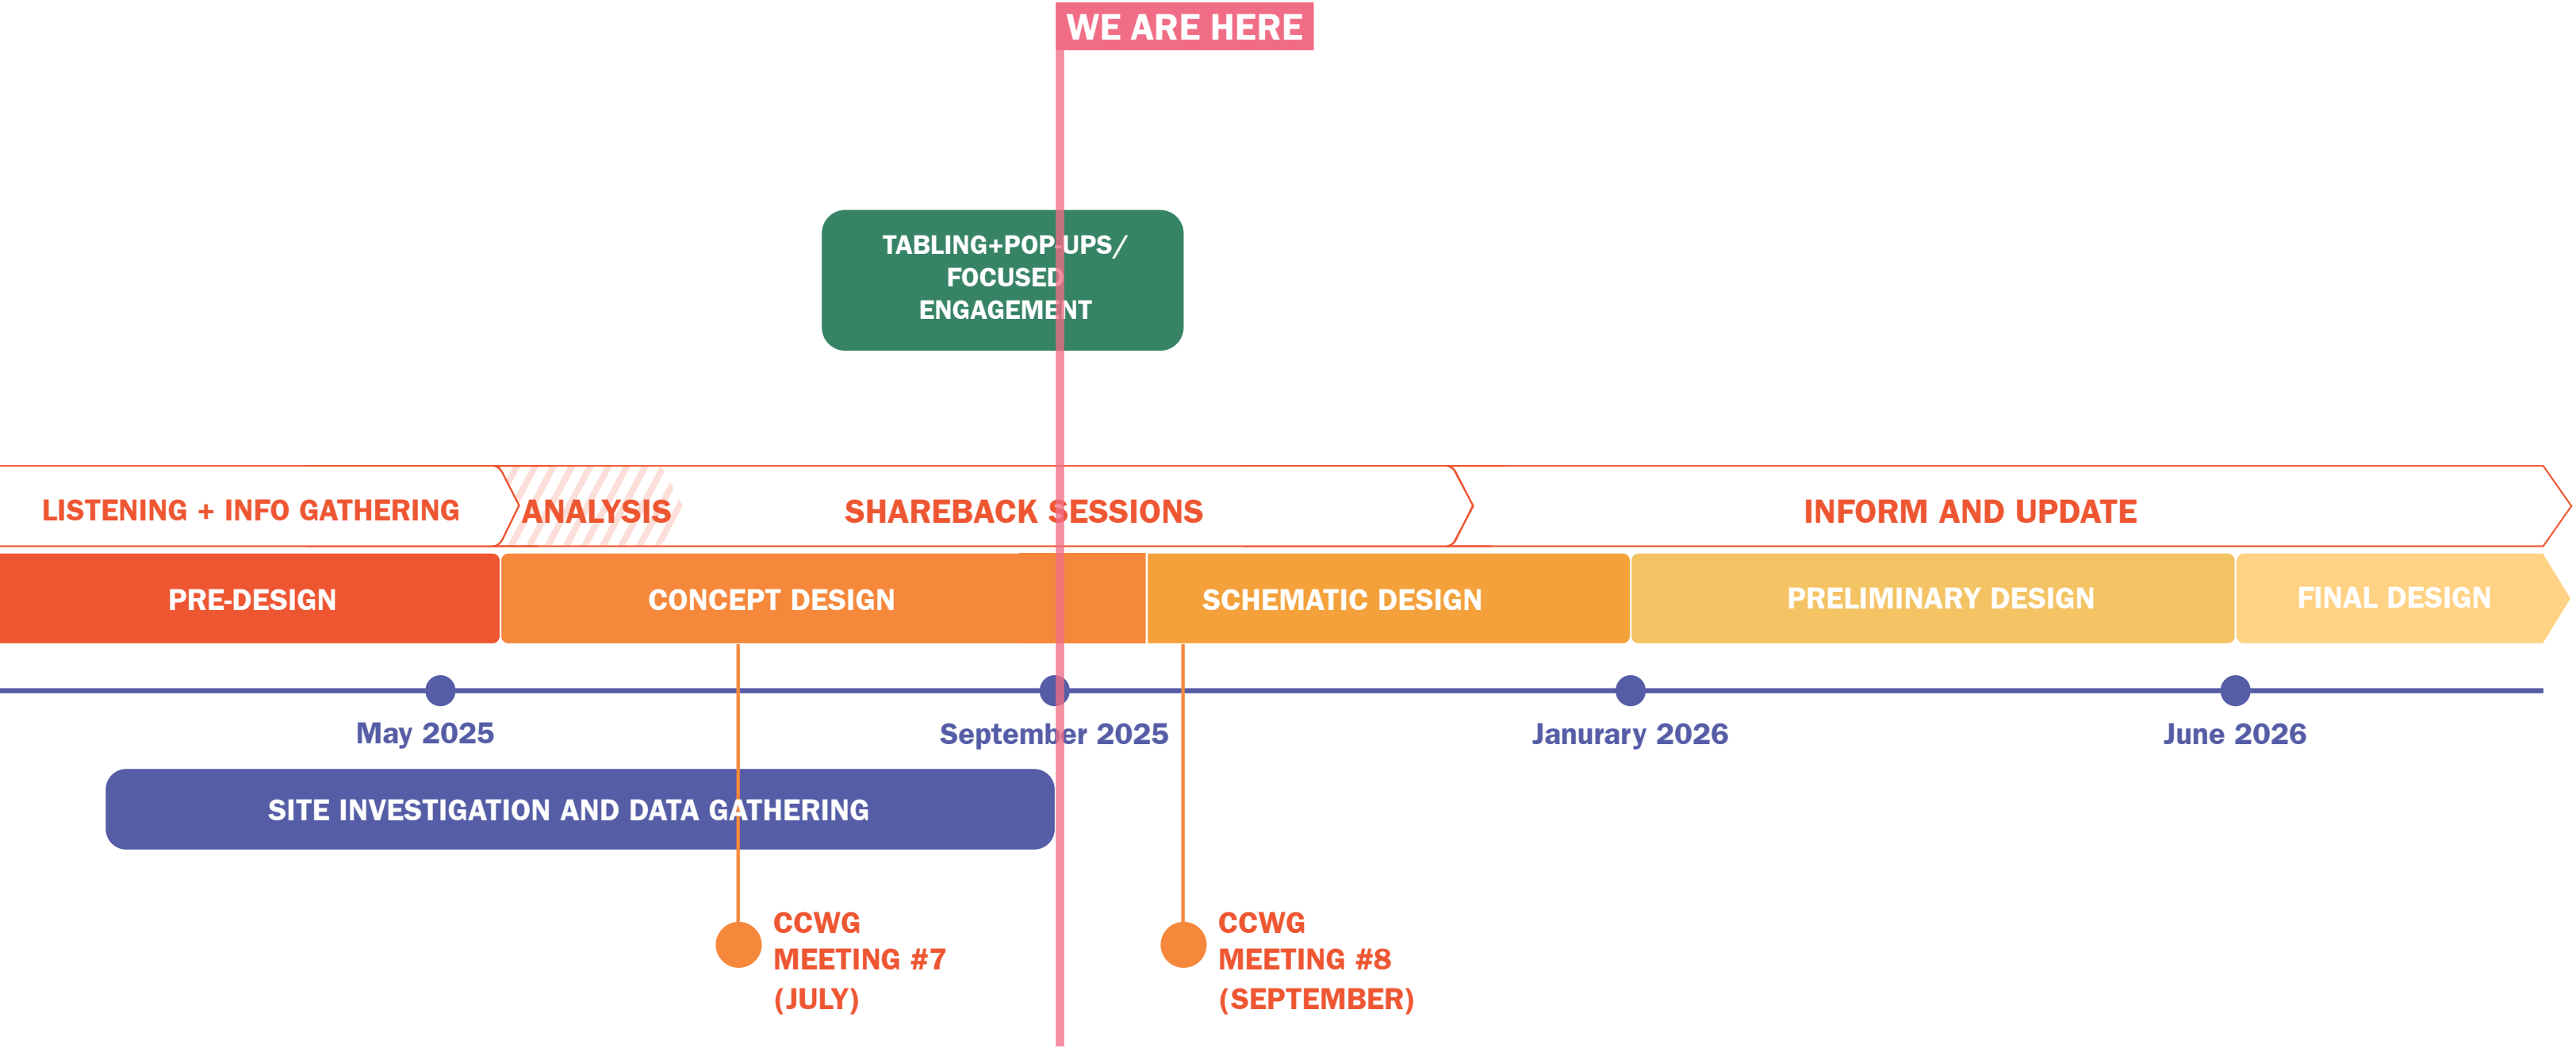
WE ARE HERE

TABLING+POP-UPS/ FOCUSED ENGAGEMENT

LISTENING + INFO GATHERING

ANALYSIS

SHAREBACK SESSIONS

INFORM AND UPDATE

PRE-DESIGN

CONCEPT DESIGN

SCHEMATIC DESIGN

PRELIMINARY DESIGN

FINAL DESIGN

May 2025

September 2025

Janurary 2026

June 2026

SITE INVESTIGATION AND DATA GATHERING

CCWG MEETING #7 (JULY)

CCWG MEETING #8 (SEPTEMBER)